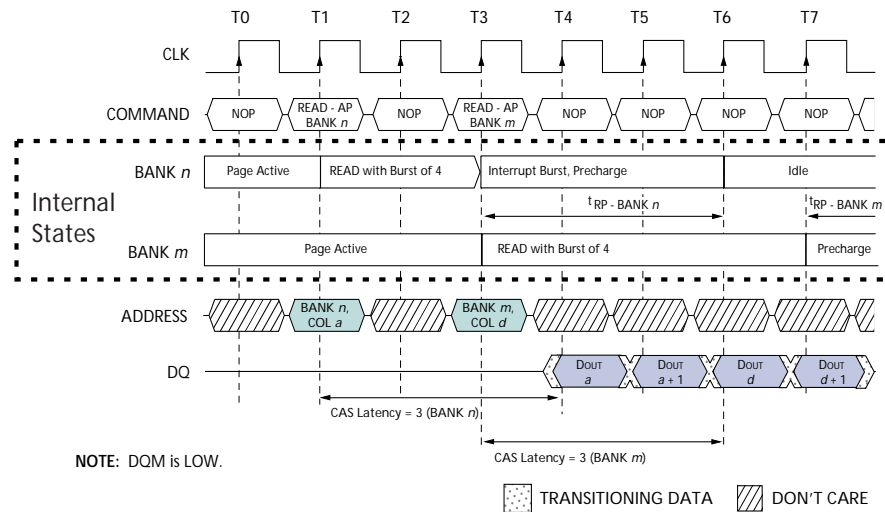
T0 T1 T2 T3 T4 T5 T6 T7

CLK

COMMAND NOP READ - AP BANK $n$ NOP READ - AP BANK $m$ NOP NOP NOP NOP

BANK $n$ Page Active READ with Burst of 4 Interrupt Burst, Precharge Idle

Internal States

$t_{RP - BANK\ n}$ $t_{RP - BANK\ m}$

BANK $m$ Page Active READ with Burst of 4 Precharge

ADDRESS BANK $n$, COL $a$ BANK $m$, COL $d$

DQ DOUT $a$ DOUT $a+1$ DOUT $d$ DOUT $d+1$

CAS Latency = 3 (BANK $n$)

CAS Latency = 3 (BANK $m$)

NOTE: DQM is LOW.

TRANSITIONING DATA DON'T CARE